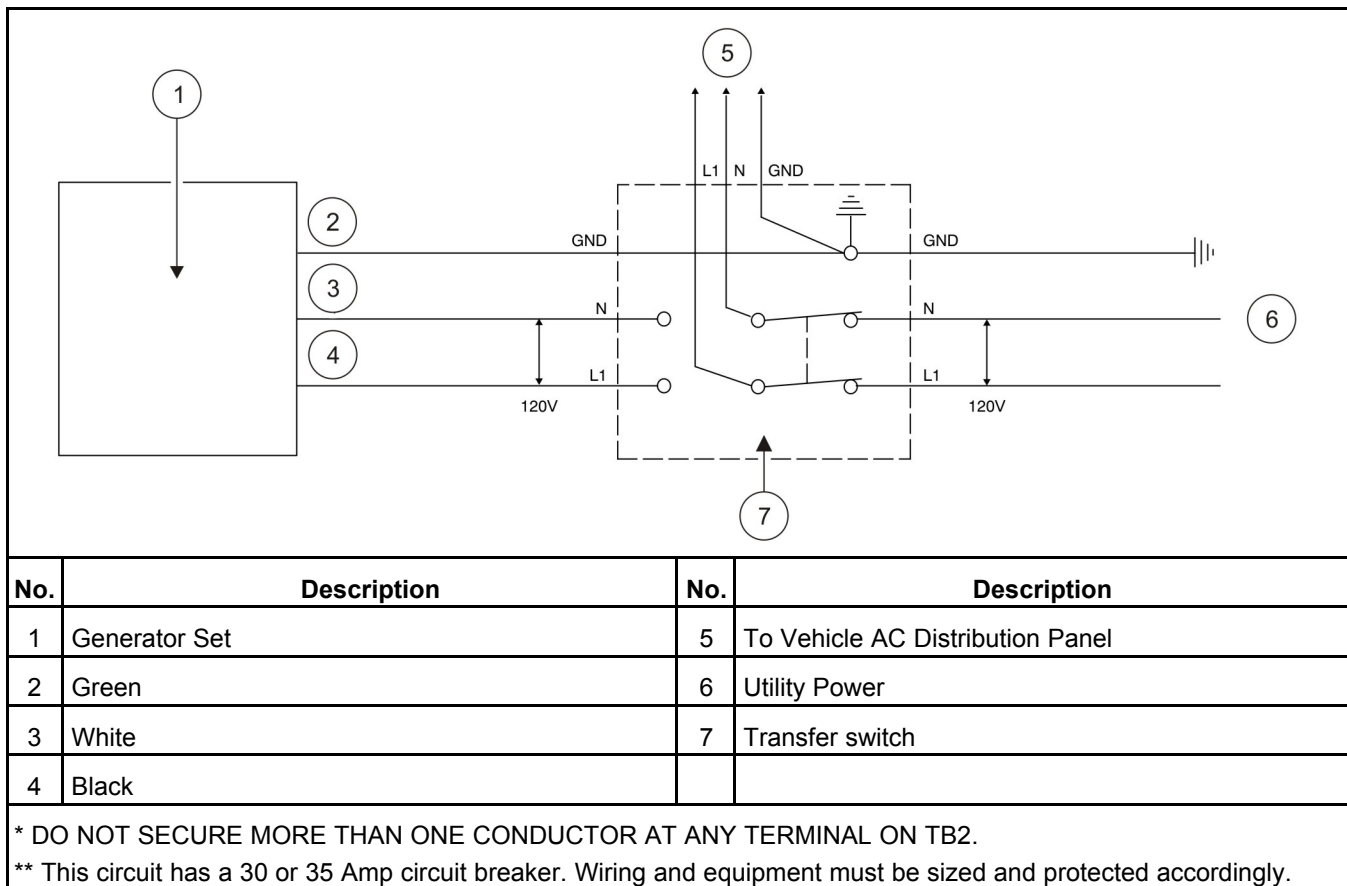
5

1

L1 N GND

2

GND

GND

3

N

N

6

4

L1

L1

120V

120V

7

| No. | Description | No. | Description |
|---|---|---|---|
| 1 | Generator Set | 5 | To Vehicle AC Distribution Panel |
| 2 | Green | 6 | Utility Power |
| 3 | White | 7 | Transfer switch |
| 4 | Black | | |

* DO NOT SECURE MORE THAN ONE CONDUCTOR AT ANY TERMINAL ON TB2.

** This circuit has a 30 or 35 Amp circuit breaker. Wiring and equipment must be sized and protected accordingly.